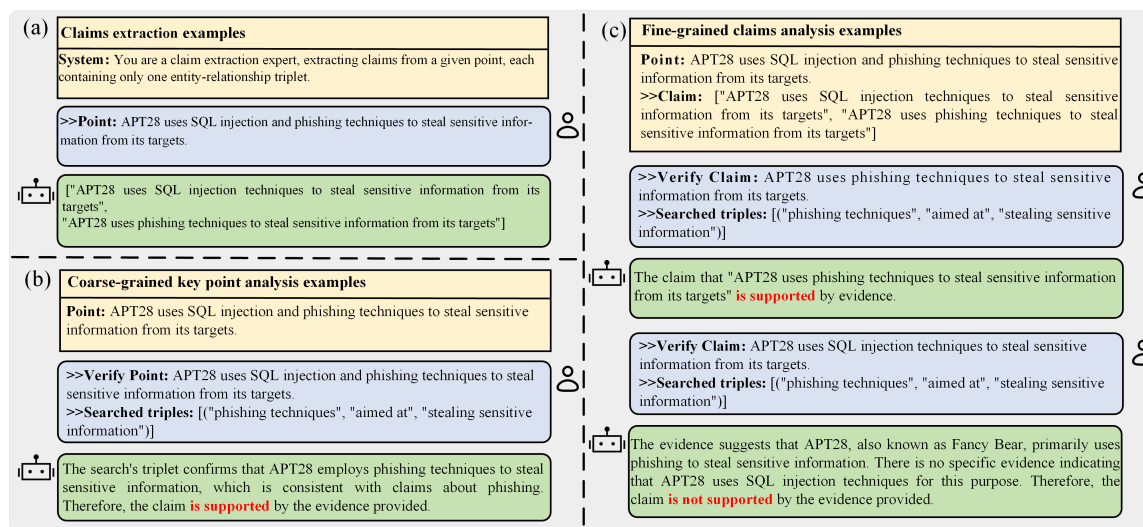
(a)

Claims extraction examples

System: You are a claim extraction expert, extracting claims from a given point, each containing only one entity-relationship triplet.

>>Point: APT28 uses SQL injection and phishing techniques to steal sensitive information from its targets.

["APT28 uses SQL injection techniques to steal sensitive information from its targets",
"APT28 uses phishing techniques to steal sensitive information from its targets"]

(b)

Coarse-grained key point analysis examples

Point: APT28 uses SQL injection and phishing techniques to steal sensitive information from its targets.

>>Verify Point: APT28 uses SQL injection and phishing techniques to steal sensitive information from its targets.
>>Searched triples: [("phishing techniques", "aimed at", "stealing sensitive information")]

The search's triplet confirms that APT28 employs phishing techniques to steal sensitive information, which is consistent with claims about phishing. Therefore, the claim is supported by the evidence provided.

(c)

Fine-grained claims analysis examples

Point: APT28 uses SQL injection and phishing techniques to steal sensitive information from its targets.
>>Claim: ["APT28 uses SQL injection techniques to steal sensitive information from its targets", "APT28 uses phishing techniques to steal sensitive information from its targets"]

>>Verify Claim: APT28 uses phishing techniques to steal sensitive information from its targets.
>>Searched triples: [("phishing techniques", "aimed at", "stealing sensitive information")]

The claim that "APT28 uses phishing techniques to steal sensitive information from its targets" is supported by evidence.

>>Verify Claim: APT28 uses SQL injection techniques to steal sensitive information from its targets.
>>Searched triples: [("phishing techniques", "aimed at", "stealing sensitive information")]

The evidence suggests that APT28, also known as Fancy Bear, primarily uses phishing to steal sensitive information. There is no specific evidence indicating that APT28 uses SQL injection techniques for this purpose. Therefore, the claim is not supported by the evidence provided.